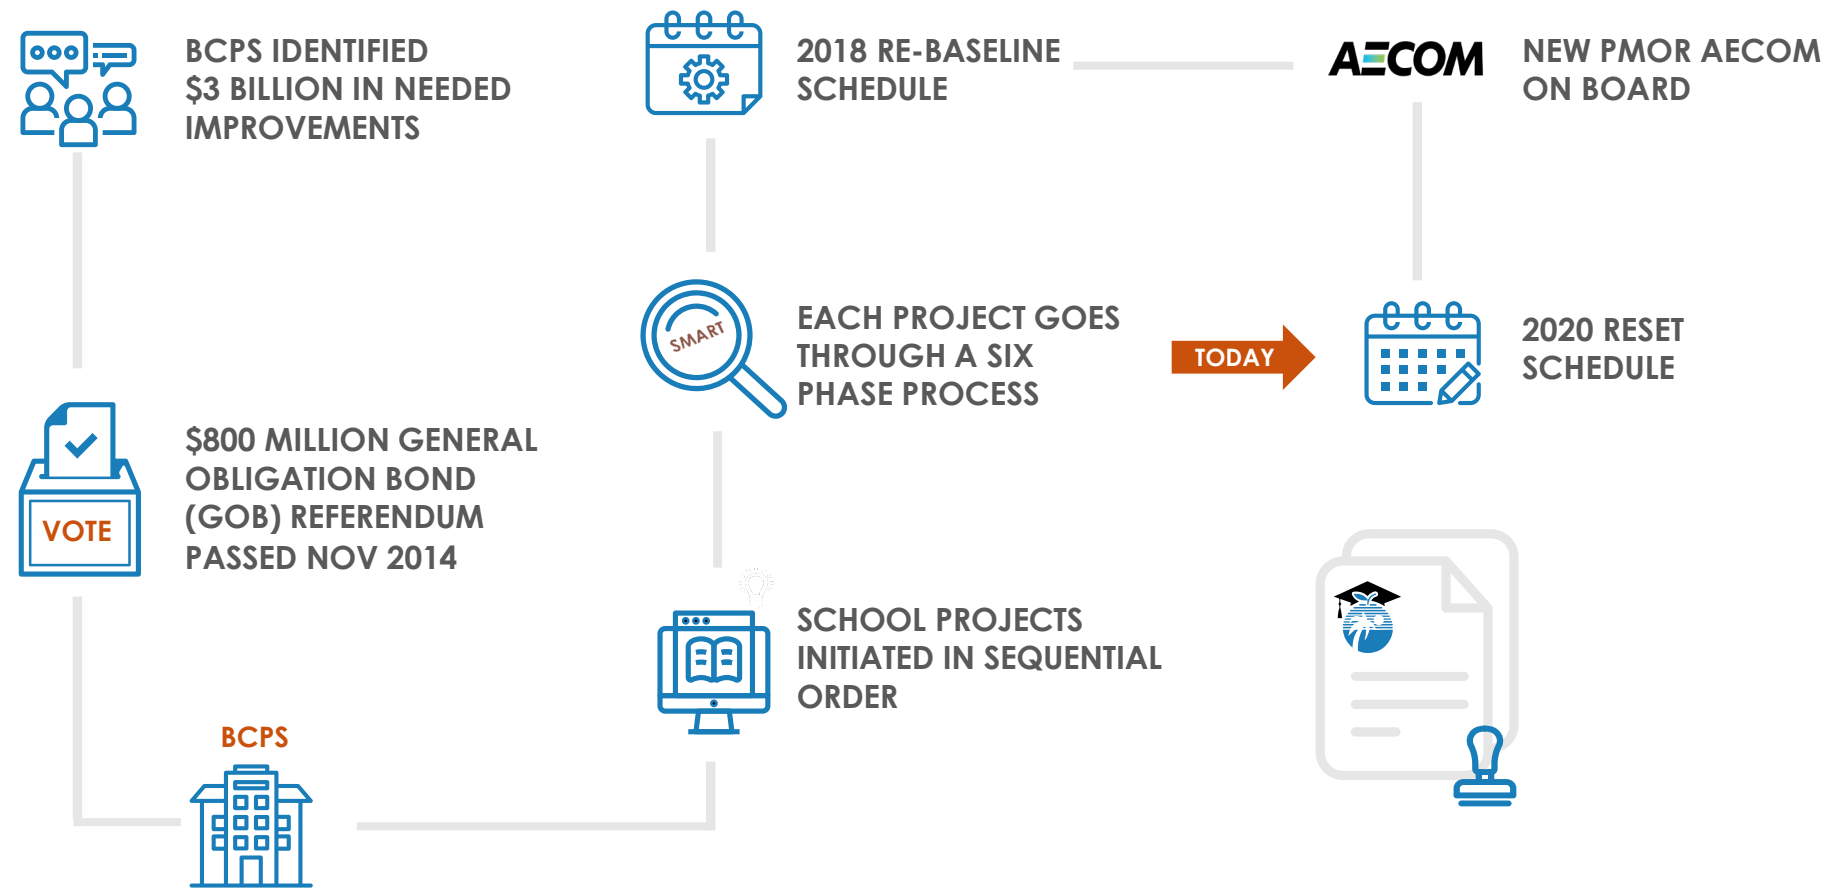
BCPS IDENTIFIED $3 BILLION IN NEEDED IMPROVEMENTS

$800 MILLION GENERAL OBLIGATION BOND (GOB) REFERENDUM PASSED NOV 2014

VOTE

BCPS

2018 RE-BASELINE SCHEDULE

SMART

EACH PROJECT GOES THROUGH A SIX PHASE PROCESS

SCHOOL PROJECTS INITIATED IN SEQUENTIAL ORDER

AECOM

NEW PMOR AECOM ON BOARD

TODAY

2020 RESET SCHEDULE